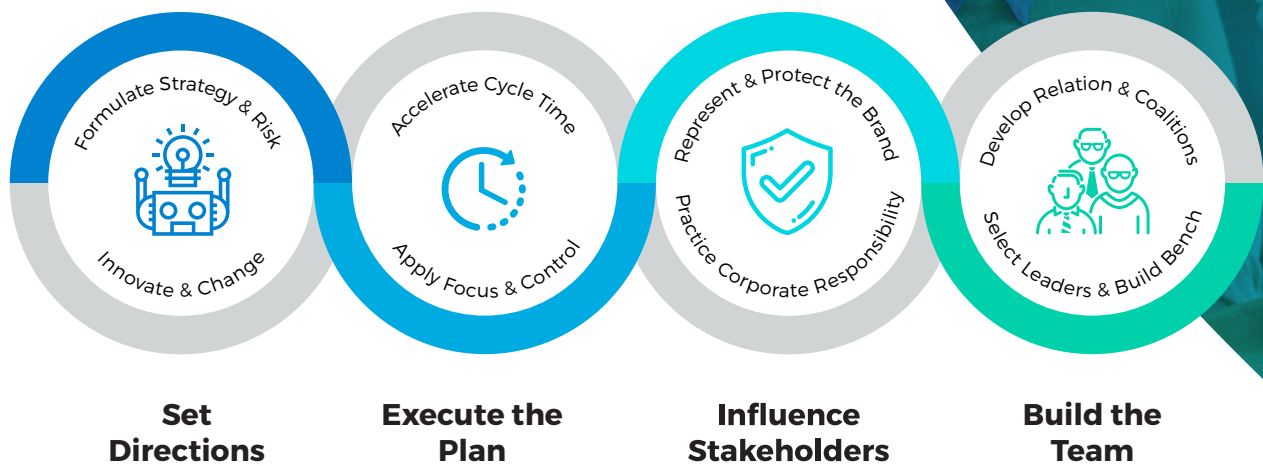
Formulate Strategy & Risk

Innovate & Change

Accelerate Cycle Time

Apply Focus & Control

Represent & Protect the Brand

Practice Corporate Responsibility

Develop Relation & Coalitions

Select Leaders & Build Bench

Set Directions

Execute the Plan

Influence Stakeholders

Build the Team